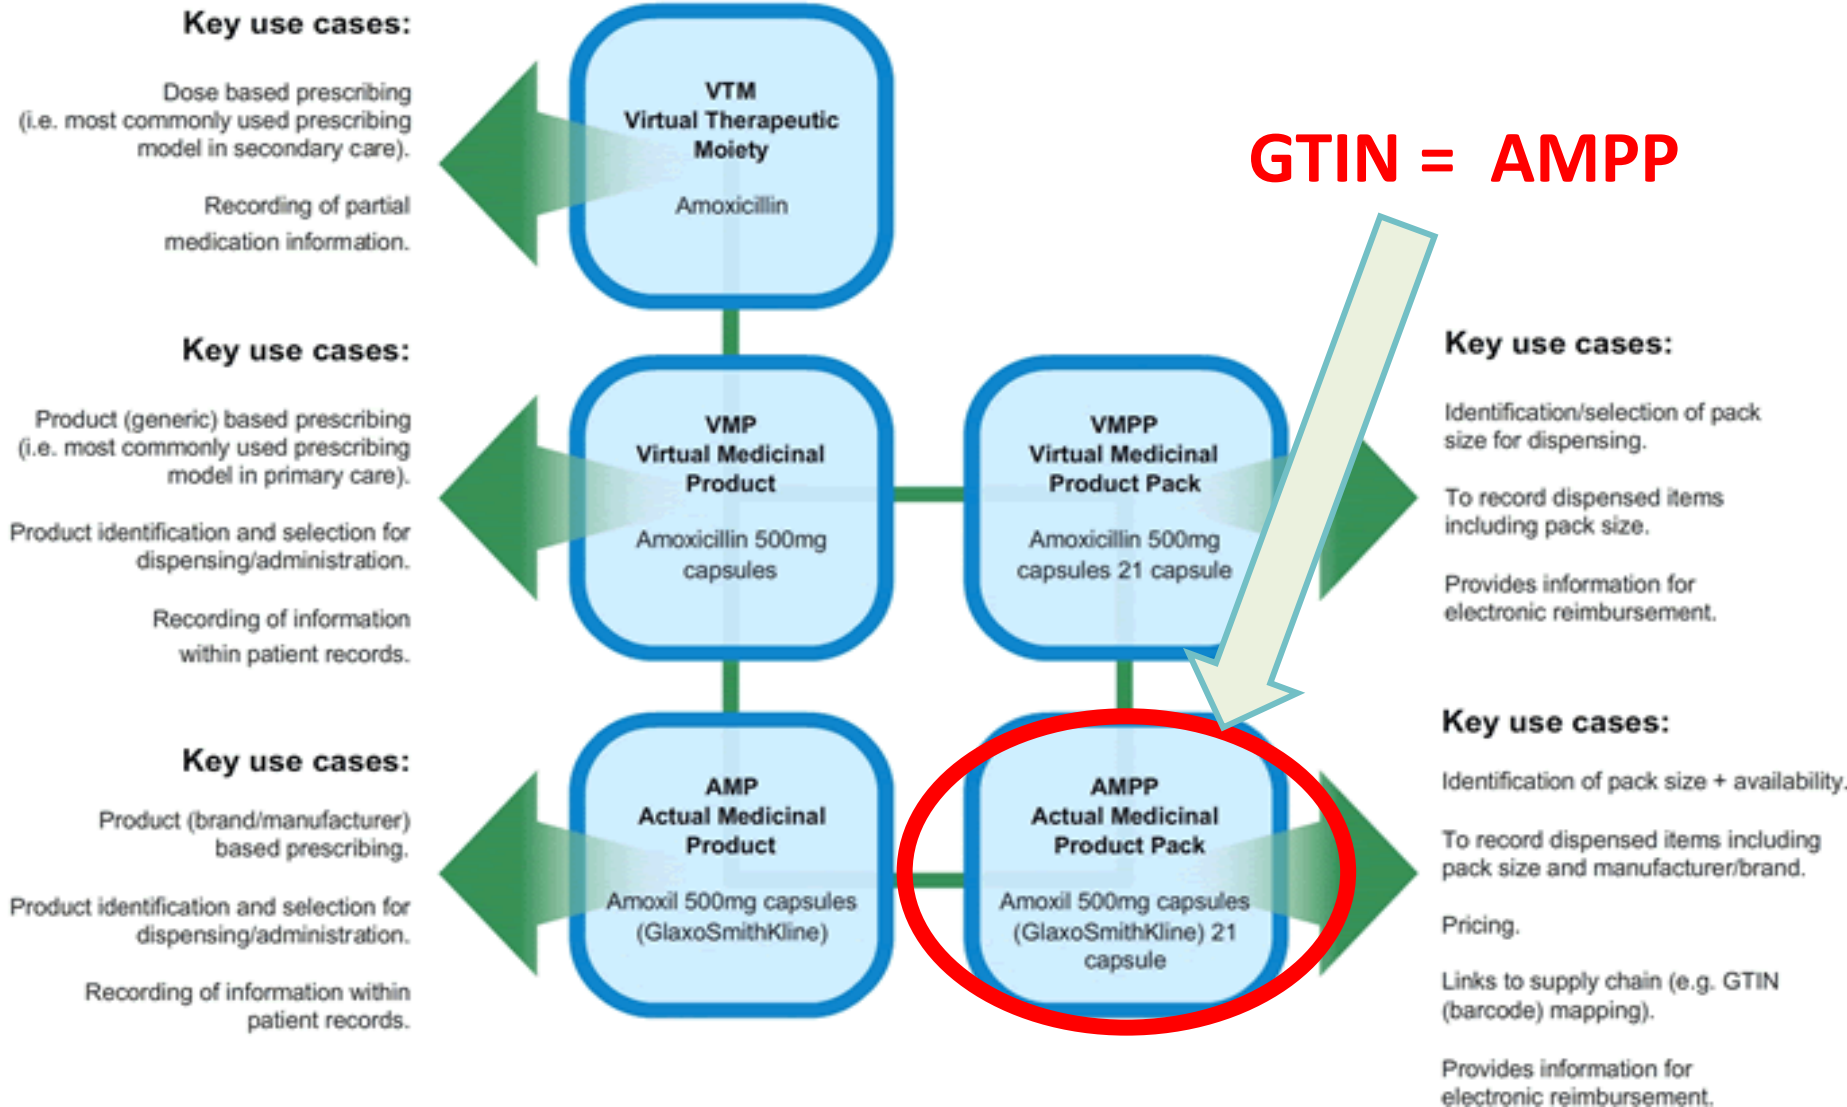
Key use cases:

Dose based prescribing (i.e. most commonly used prescribing model in secondary care).

Recording of partial medication information.

VTM
Virtual Therapeutic Moiety

Amoxicillin

GTIN = AMPP

Key use cases:

Product (generic) based prescribing (i.e. most commonly used prescribing model in primary care).

Product identification and selection for dispensing/administration.

Recording of information within patient records.

VMP
Virtual Medicinal Product

Amoxicillin 500mg capsules

VMPP
Virtual Medicinal Product Pack

Amoxicillin 500mg capsules 21 capsule

Key use cases:

Identification/selection of pack size for dispensing.

To record dispensed items including pack size.

Provides information for electronic reimbursement.

Key use cases:

Product (brand/manufacturer) based prescribing.

Product identification and selection for dispensing/administration.

Recording of information within patient records.

AMP
Actual Medicinal Product

Amoxil 500mg capsules (GlaxoSmithKline)

AMPP
Actual Medicinal Product Pack

Amoxil 500mg capsules (GlaxoSmithKline) 21 capsule

Key use cases:

Identification of pack size + availability.

To record dispensed items including pack size and manufacturer/brand.

Pricing.

Links to supply chain (e.g. GTIN (barcode) mapping).

Provides information for electronic reimbursement.